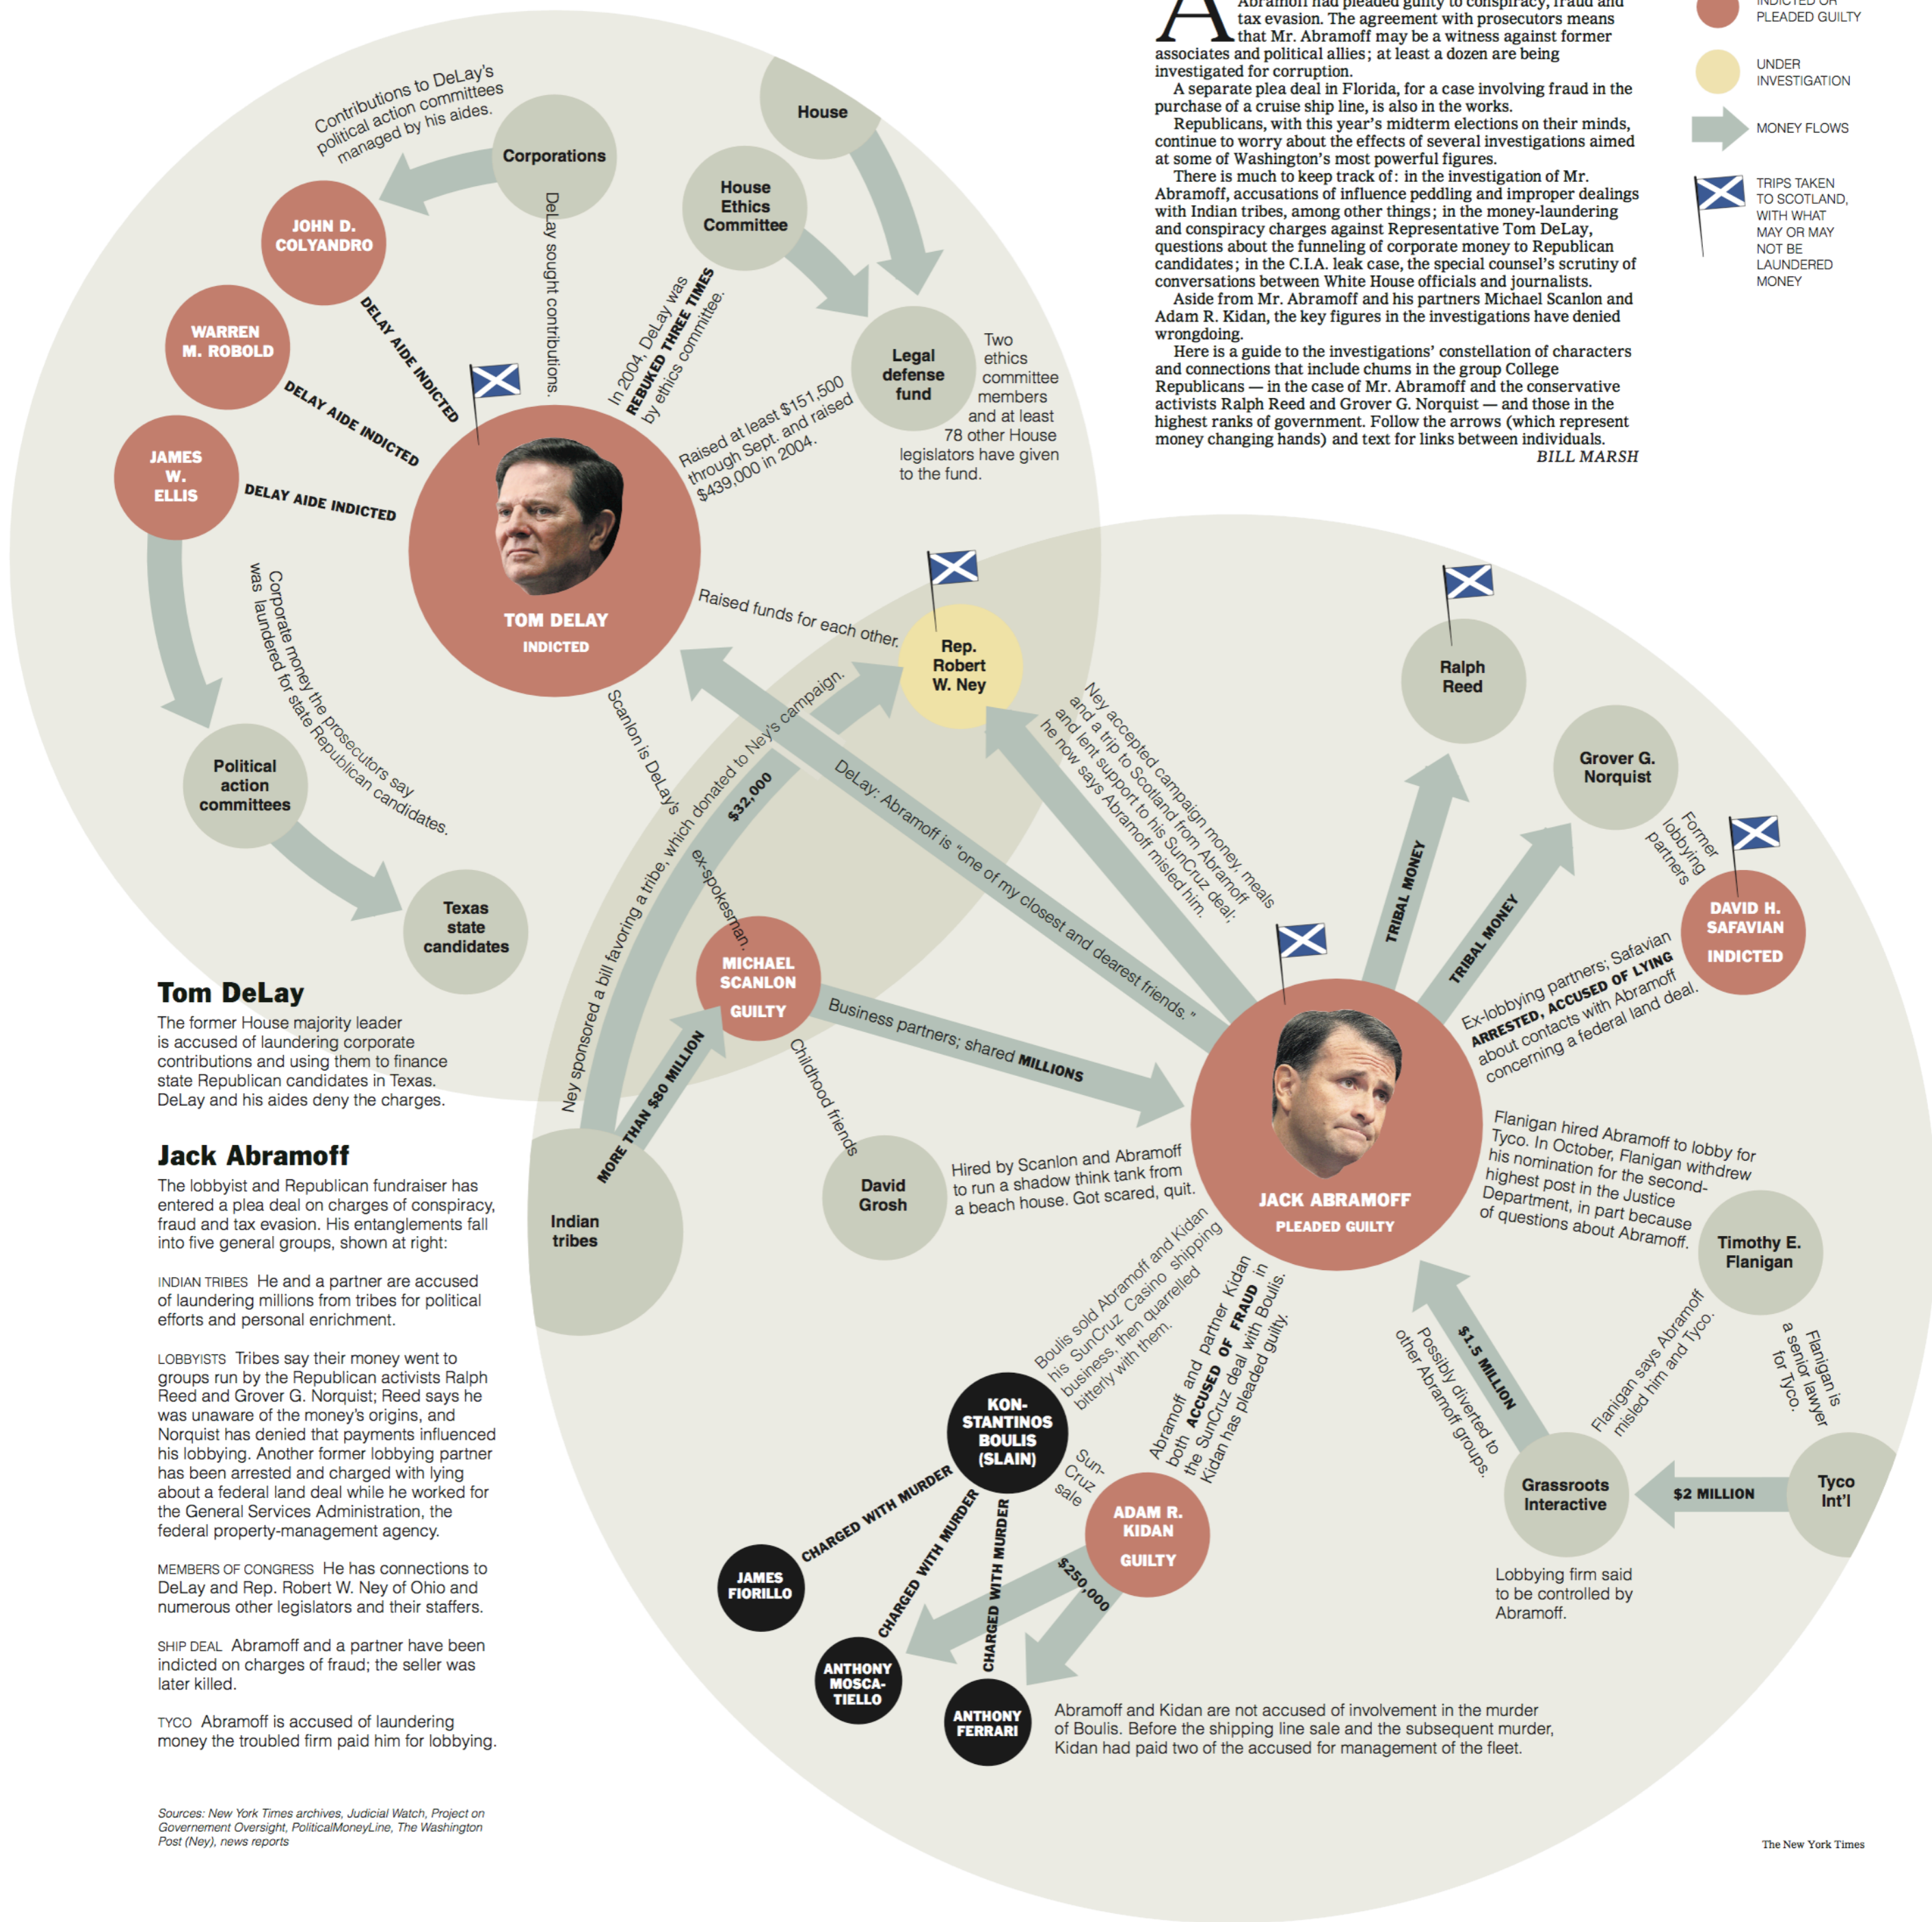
A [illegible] Abramoff had pleaded guilty to conspiracy, fraud and tax evasion. The agreement with prosecutors means that Mr. Abramoff may be a witness against former associates and political allies; at least a dozen are being investigated for corruption.

A separate plea deal in Florida, for a case involving fraud in the purchase of a cruise ship line, is also in the works.

Republicans, with this year's midterm elections on their minds, continue to worry about the effects of several investigations aimed at some of Washington's most powerful figures.

There is much to keep track of: in the investigation of Mr. Abramoff, accusations of influence peddling and improper dealings with Indian tribes, among other things; in the money-laundering and conspiracy charges against Representative Tom DeLay, questions about the funneling of corporate money to Republican candidates; in the C.I.A. leak case, the special counsel's scrutiny of conversations between White House officials and journalists.

Aside from Mr. Abramoff and his partners Michael Scanlon and Adam R. Kidan, the key figures in the investigations have denied wrongdoing.

Here is a guide to the investigations' constellation of characters and connections that include chums in the group College Republicans — in the case of Mr. Abramoff and the conservative activists Ralph Reed and Grover G. Norquist — and those in the highest ranks of government. Follow the arrows (which represent money changing hands) and text for links between individuals.

BILL MARSH

INDICTED OR PLEADED GUILTY
UNDER INVESTIGATION
MONEY FLOWS
TRIPS TAKEN TO SCOTLAND, WITH WHAT MAY OR MAY NOT BE LAUNDERED MONEY

Contributions to DeLay's political action committees managed by his aides.
Corporations
House
House Ethics Committee
JOHN D. COLYANDRO
WARREN M. ROBOLD
JAMES W. ELLIS
DELAY AIDE INDICTED
DELAY AIDE INDICTED
DELAY AIDE INDICTED
DeLay sought contributions.
In 2004, DeLay was REBUKED THREE TIMES by ethics committee.
Legal defense fund
Two ethics committee members and at least 78 other House legislators have given to the fund.
Raised at least $151,500 through Sept. and raised $439,000 in 2004.
TOM DELAY
INDICTED
Corporate money the prosecutors say was laundered for state Republican candidates.
Political action committees
Texas state candidates
Raised funds for each other.
Rep. Robert W. Ney
Scanlon is DeLay's ex-spokesman.
Ney sponsored a bill favoring a tribe, which donated to Ney's campaign.
$32,000
DeLay: Abramoff is "one of my closest and dearest friends."
Ney accepted campaign money, meals and a trip to Scotland from Abramoff and lent support to his SunCruz deal; he now says Abramoff misled him.
Ralph Reed
Grover G. Norquist
TRIBAL MONEY
TRIBAL MONEY
Former lobbying partners
DAVID H. SAFAVIAN
INDICTED
Ex-lobbying partners; Safavian ARRESTED, ACCUSED OF LYING about contacts with Abramoff concerning a federal land deal.
MICHAEL SCANLON
GUILTY
Business partners; shared MILLIONS
Childhood friends
MORE THAN $80 MILLION
Indian tribes
David Grosh
Hired by Scanlon and Abramoff to run a shadow think tank from a beach house. Got scared, quit.
JACK ABRAMOFF
PLEADED GUILTY
Flanigan hired Abramoff to lobby for Tyco. In October, Flanigan withdrew his nomination for the second-highest post in the Justice Department, in part because of questions about Abramoff.
Timothy E. Flanigan
Flanigan is a senior lawyer for Tyco.
Flanigan says Abramoff misled him and Tyco.
Tyco Int'l
$2 MILLION
Grassroots Interactive
Lobbying firm said to be controlled by Abramoff.
$1.5 MILLION
Possibly diverted to other Abramoff groups.
Boulis sold Abramoff and Kidan his SunCruz Casino shipping business, then quarrelled bitterly with them.
Abramoff and partner Kidan both ACCUSED OF FRAUD in the SunCruz deal with Boulis. Kidan has pleaded guilty.
KONSTANTINOS BOULIS (SLAIN)
SunCruz sale
ADAM R. KIDAN
GUILTY
$250,000
CHARGED WITH MURDER
CHARGED WITH MURDER
CHARGED WITH MURDER
JAMES FIORILLO
ANTHONY MOSCATIELLO
ANTHONY FERRARI
Abramoff and Kidan are not accused of involvement in the murder of Boulis. Before the shipping line sale and the subsequent murder, Kidan had paid two of the accused for management of the fleet.

Tom DeLay
The former House majority leader is accused of laundering corporate contributions and using them to finance state Republican candidates in Texas. DeLay and his aides deny the charges.

Jack Abramoff
The lobbyist and Republican fundraiser has entered a plea deal on charges of conspiracy, fraud and tax evasion. His entanglements fall into five general groups, shown at right:

INDIAN TRIBES He and a partner are accused of laundering millions from tribes for political efforts and personal enrichment.

LOBBYISTS Tribes say their money went to groups run by the Republican activists Ralph Reed and Grover G. Norquist; Reed says he was unaware of the money's origins, and Norquist has denied that payments influenced his lobbying. Another former lobbying partner has been arrested and charged with lying about a federal land deal while he worked for the General Services Administration, the federal property-management agency.

MEMBERS OF CONGRESS He has connections to DeLay and Rep. Robert W. Ney of Ohio and numerous other legislators and their staffers.

SHIP DEAL Abramoff and a partner have been indicted on charges of fraud; the seller was later killed.

TYCO Abramoff is accused of laundering money the troubled firm paid him for lobbying.

Sources: New York Times archives, Judicial Watch, Project on Governement Oversight, PoliticalMoneyLine, The Washington Post (Ney), news reports

The New York Times